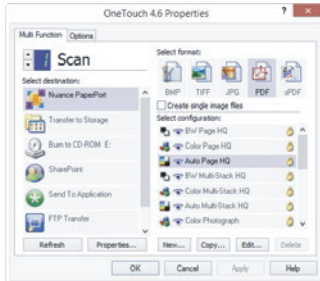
OneTouch 4.6 Properties

? X

Multi Function | Options

Scan

Select destination:

Nuance PaperPort

Transfer to Storage

Burn to CD-ROM E:

SharePoint

Send To Application

FTP Transfer

Select format:

BMP TIFF JPG PDF sPDF

Create single image files

Select configuration:

BW Page HQ

Color Page HQ

Auto Page HQ

BW MultiStack HQ

Color MultiStack HQ

Auto MultiStack HQ

Color Photograph

Refresh Properties... New... Copy... Edit... Delete

OK Cancel Apply Help